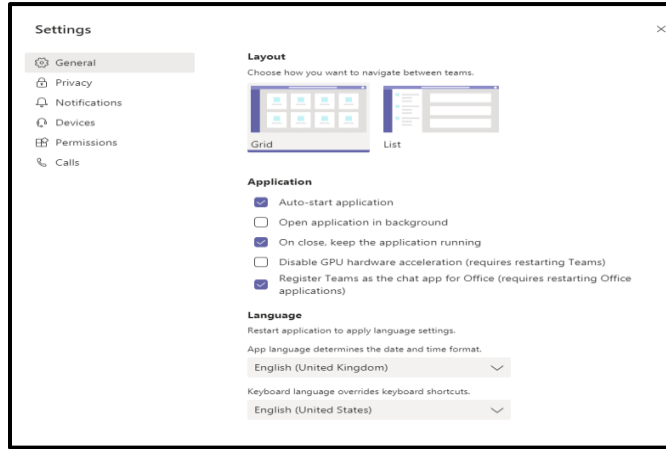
Settings

×

General
Privacy
Notifications
Devices
Permissions
Calls

Layout
Choose how you want to navigate between teams.

Grid
List

Application
Auto-start application
Open application in background
On close, keep the application running
Disable GPU hardware acceleration (requires restarting Teams)
Register Teams as the chat app for Office (requires restarting Office applications)

Language
Restart application to apply language settings.
App language determines the date and time format.
English (United Kingdom)
Keyboard language overrides keyboard shortcuts.
English (United States)